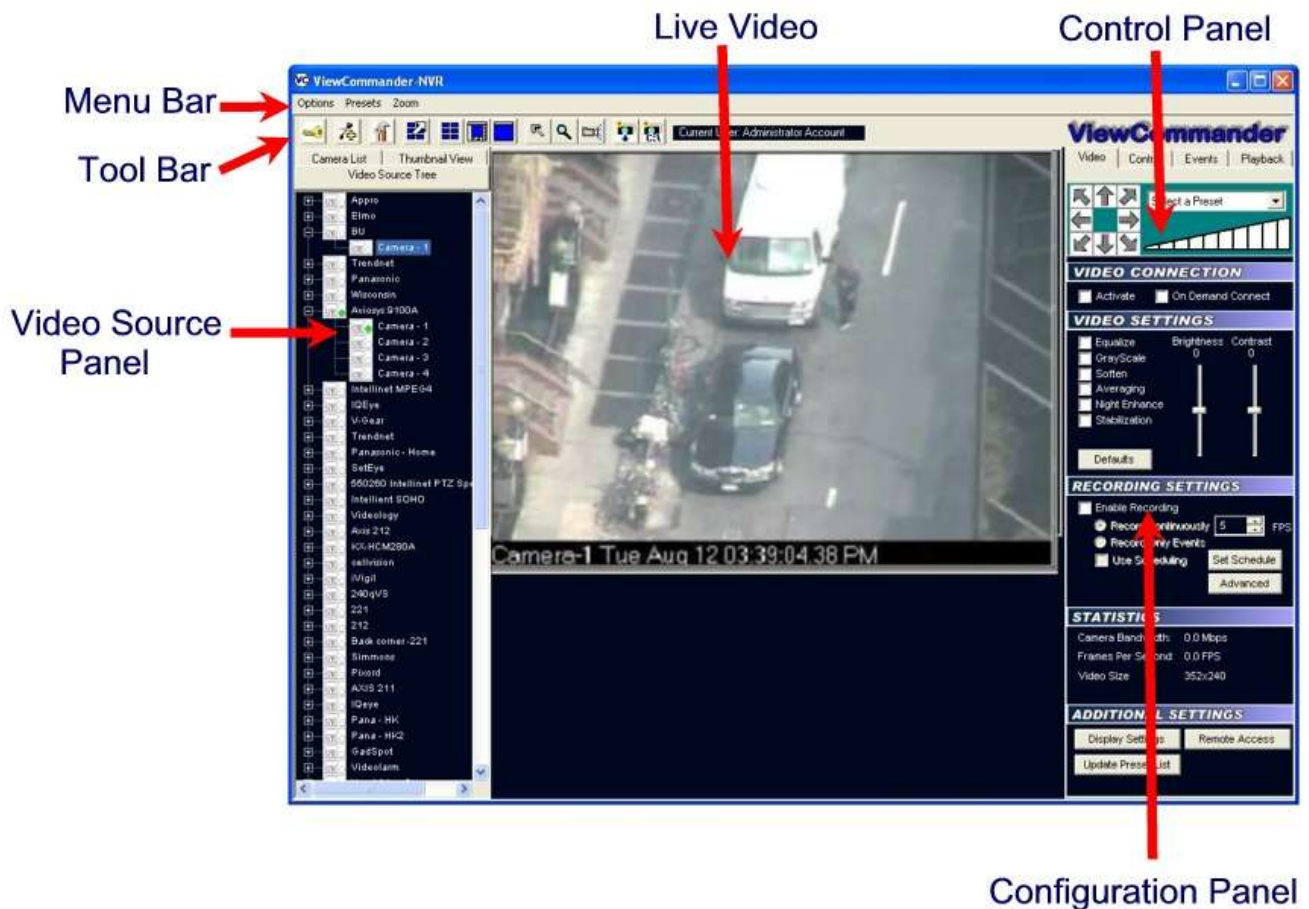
Live Video

Control Panel

Menu Bar

Tool Bar

Video Source Panel

ViewCommander-NVR

Options Presets Zoom

Current User: Administrator Account

ViewCommander

Camera List | Thumbnail View
Video Source Tree

Appro
Elmo
BU
Camera - 1
Trendnet
Panasonic
Wisconsin
Axiosys Q100A
Camera - 1
Camera - 2
Camera - 3
Camera - 4
Intellinet MPEG4
IQEye
V-Gear
Trendnet
Panasonic - Home
SetEye
550260 Intellinet PTZ Sp
Intellient SOHO
Videology
Axis 212
KX-HCM280A
sellvision
iVigil
240qVS
221
212
Back corner-221
Simmons
Pixord
AXIS 211
IQeye
Pana - HK
Pana - HK2
GadSpot
Videolarm

Camera-1 Tue Aug 12 03:39:04.38 PM

Video | Contr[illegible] | Events | Playback

Select a Preset

VIDEO CONNECTION
Activate
On Demand Connect

VIDEO SETTINGS
Equalize
GrayScale
Soften
Averaging
Night Enhance
Stabilization
Brightness 0
Contrast 0
Defaults

RECORDING SETTINGS
Enable Recording
Record Continuously 5 FPS
Record Only Events
Use Scheduling
Set Schedule
Advanced

STATISTICS
Camera Bandwidth: 0.0 Mbps
Frames Per Second: 0.0 FPS
Video Size 352x240

ADDITIONAL SETTINGS
Display Settings
Remote Access
Update Preset List

Configuration Panel